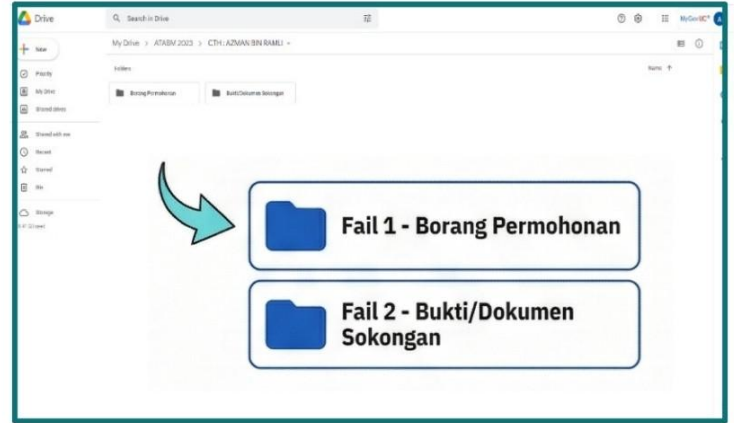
Drive
Search in Drive
MyGovUC
New
Priority
My Drive
Shared drives
Shared with me
Recent
Starred
Bin
Storage
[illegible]
My Drive > ATABM 2023 > CTH : AZMAN BIN RAMLI
Folders
Name
Borang Permohonan
Bukti/Dokumen Sokongan

Fail 1 - Borang Permohonan

Fail 2 - Bukti/Dokumen Sokongan